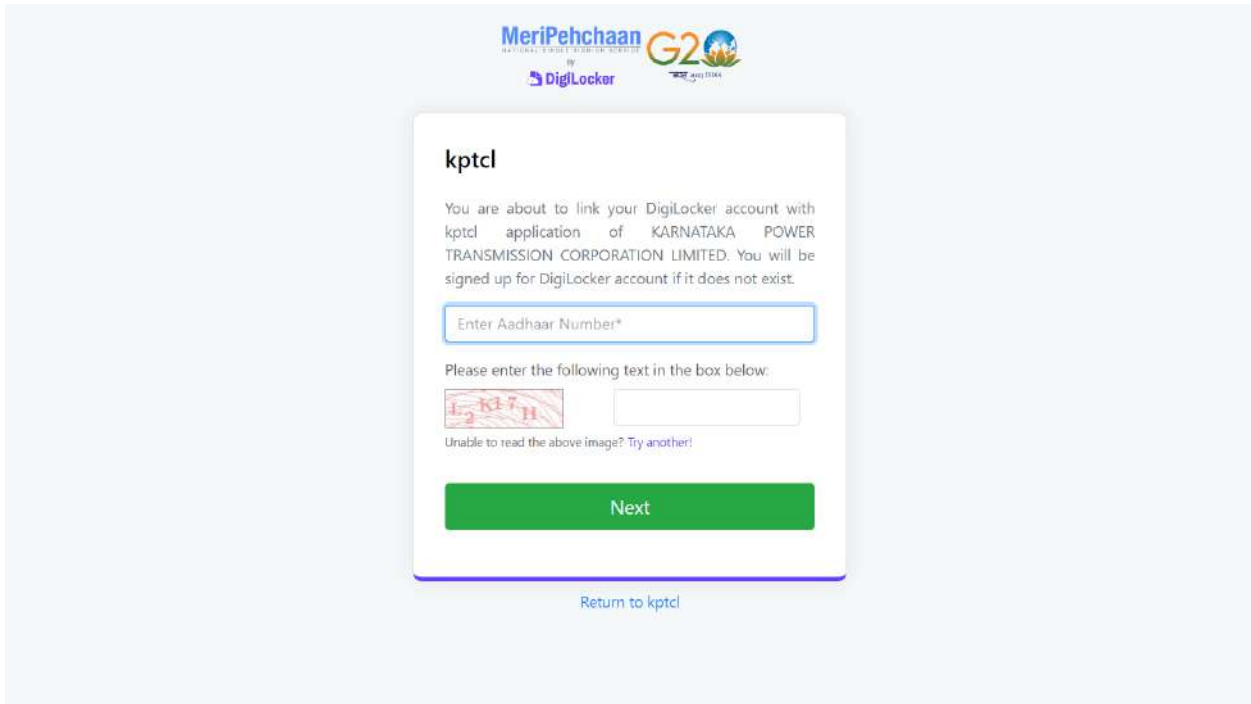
MeriPehchaan
NATIONAL SINGLE SIGN-ON SERVICE
by
DigiLocker

G20
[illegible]

kptcl

You are about to link your DigiLocker account with kptcl application of KARNATAKA POWER TRANSMISSION CORPORATION LIMITED. You will be signed up for DigiLocker account if it does not exist.

Enter Aadhaar Number*

Please enter the following text in the box below:

L2K17H

Unable to read the above image? Try another!

Next

Return to kptcl